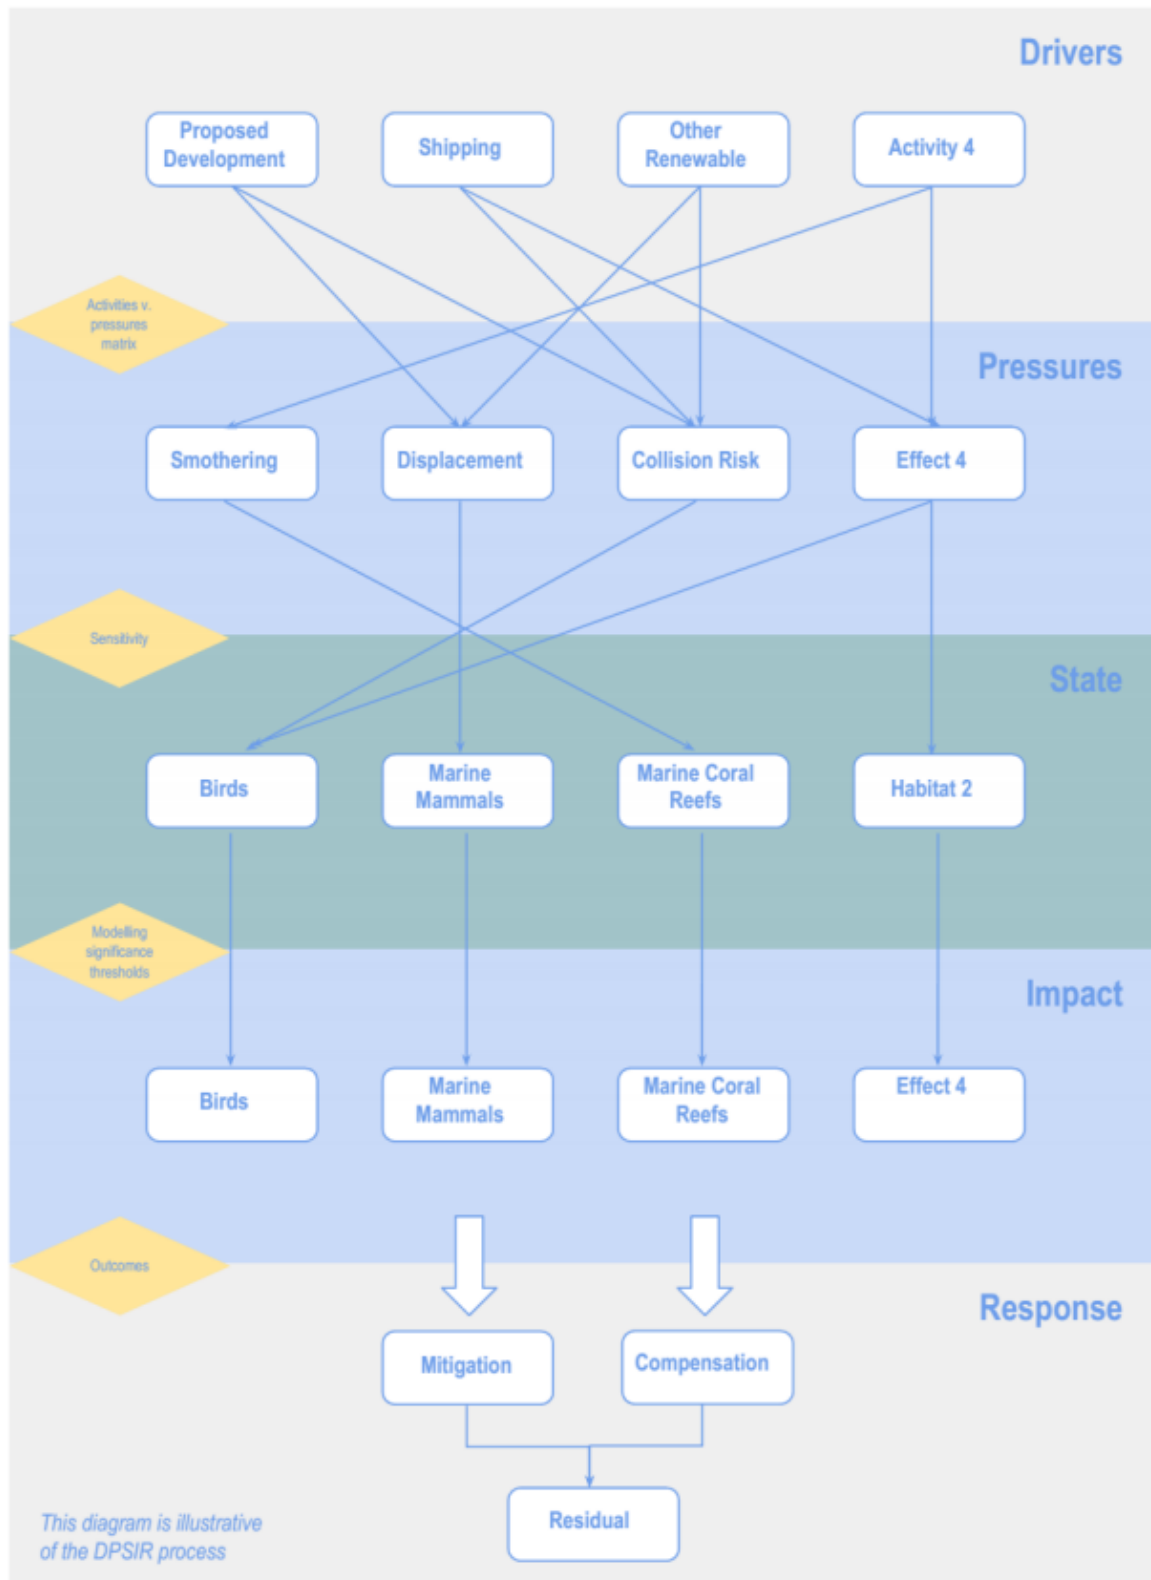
Drivers

Proposed Development

Shipping

Other Renewable

Activity 4

Activities v. pressures matrix

Pressures

Smothering

Displacement

Collision Risk

Effect 4

Sensitivity

State

Birds

Marine Mammals

Marine Coral Reefs

Habitat 2

Modelling significance thresholds

Impact

Birds

Marine Mammals

Marine Coral Reefs

Effect 4

Outcomes

Response

Mitigation

Compensation

Residual

This diagram is illustrative of the DPSIR process